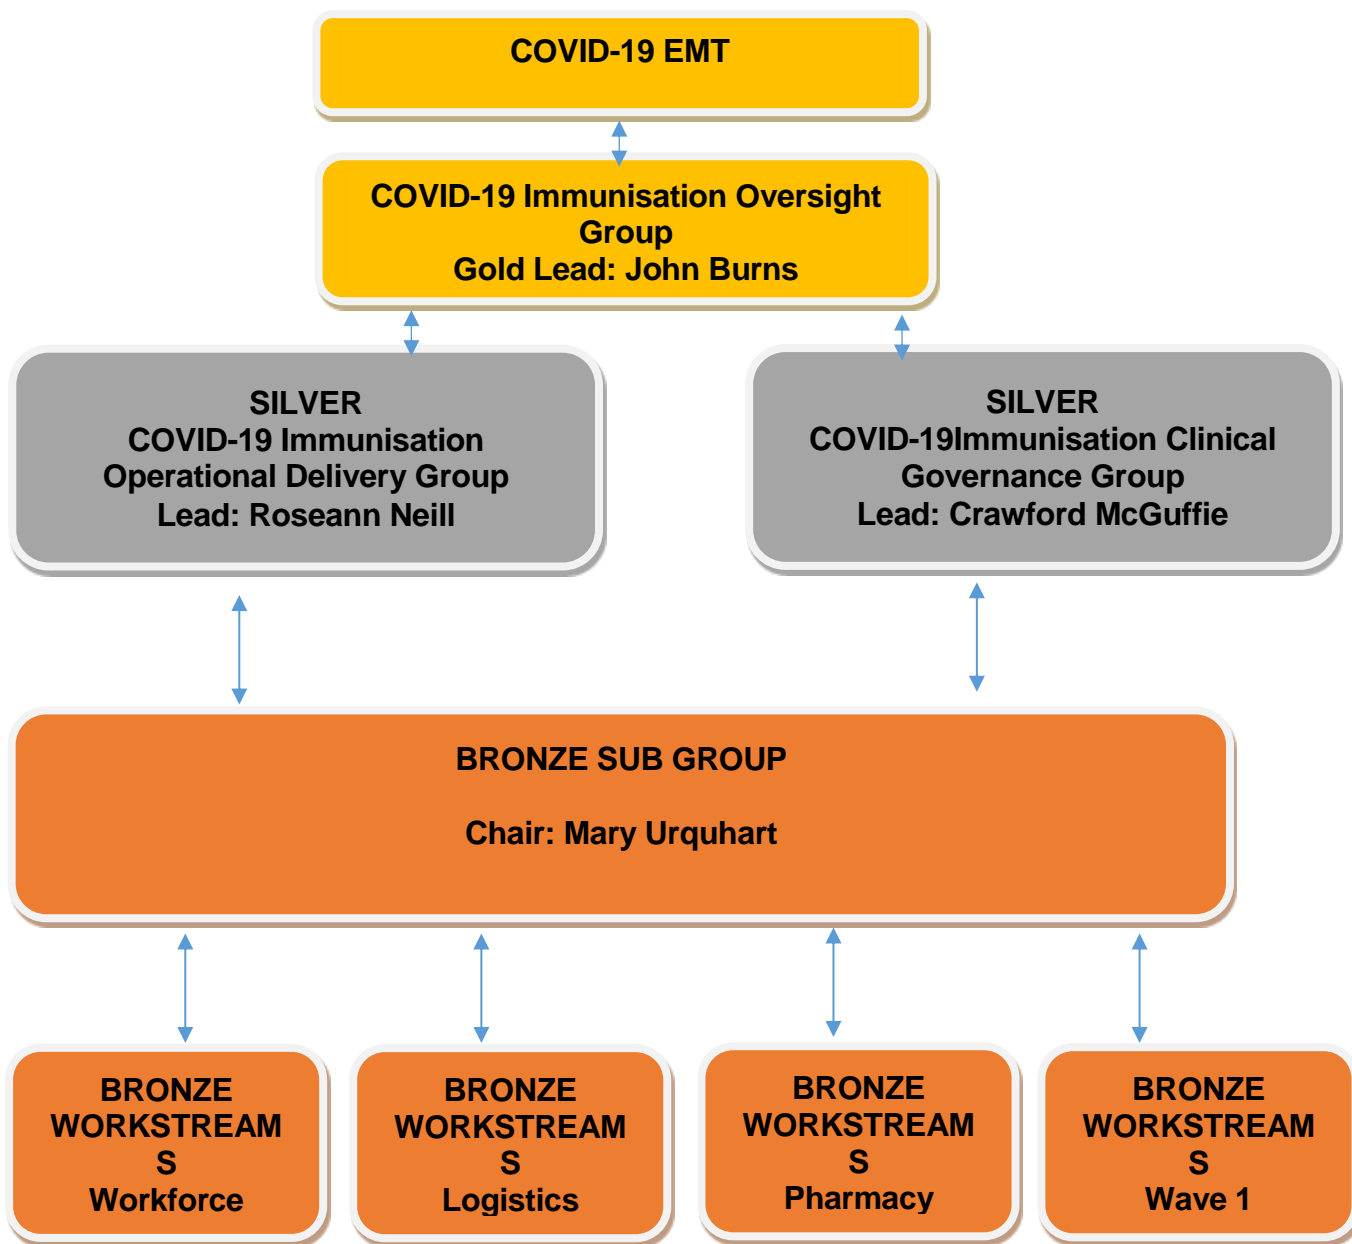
COVID-19 EMT

COVID-19 Immunisation Oversight Group
Gold Lead: John Burns

SILVER
COVID-19 Immunisation Operational Delivery Group
Lead: Roseann Neill

SILVER
COVID-19Immunisation Clinical Governance Group
Lead: Crawford McGuffie

BRONZE SUB GROUP

Chair: Mary Urquhart

BRONZE WORKSTREAM S
Workforce

BRONZE WORKSTREAM S
Logistics

BRONZE WORKSTREAM S
Pharmacy

BRONZE WORKSTREAM S
Wave 1